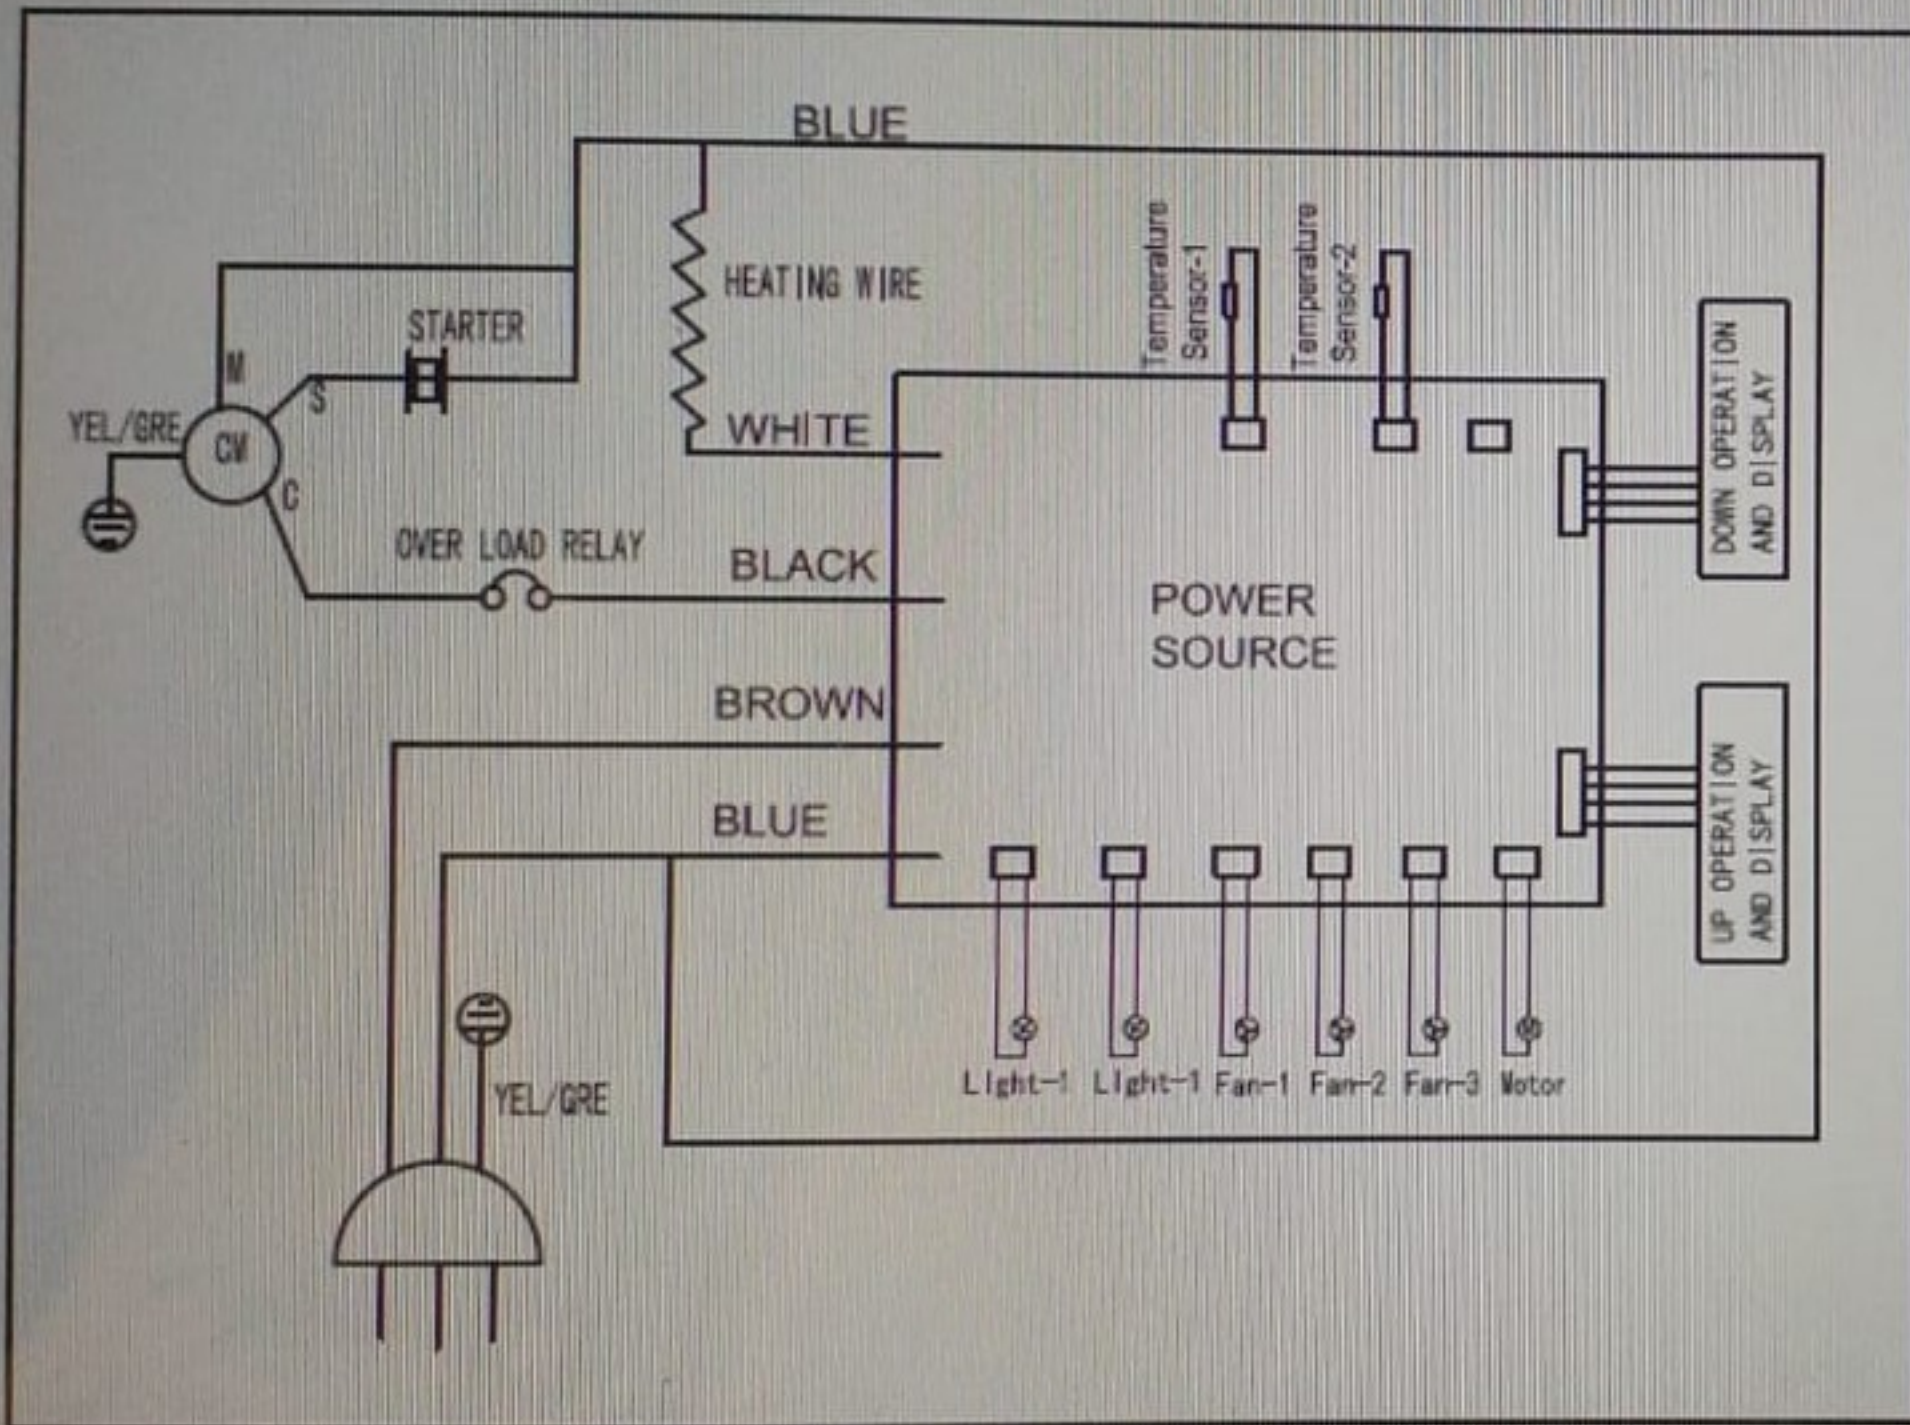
BLUE

HEATING WIRE

STARTER

M

S

YEL/GRE

CM

C

WHITE

OVER LOAD RELAY

BLACK

BROWN

BLUE

YEL/GRE

Temperature Sensor-1

Temperature Sensor-2

POWER SOURCE

DOWN OPERATION AND DISPLAY

UP OPERATION AND DISPLAY

Light-1 Light-1 Fan-1 Fan-2 Fan-3 Motor